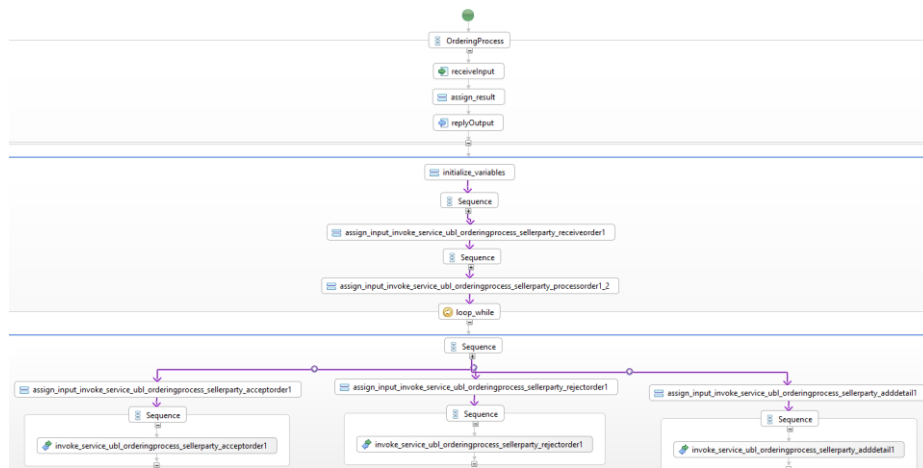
OrderingProcess

receiveInput

assign_result

replyOutput

initialize_variables

Sequence

assign_input_invoke_service_ubl_orderingprocess_sellerparty_receiveorder1

Sequence

assign_input_invoke_service_ubl_orderingprocess_sellerparty_processorder1_2

loop_while

Sequence

assign_input_invoke_service_ubl_orderingprocess_sellerparty_acceptorder1

Sequence

invoke_service_ubl_orderingprocess_sellerparty_acceptorder1

assign_input_invoke_service_ubl_orderingprocess_sellerparty_rejectorder1

Sequence

invoke_service_ubl_orderingprocess_sellerparty_rejectorder1

assign_input_invoke_service_ubl_orderingprocess_sellerparty_adddetail1

Sequence

invoke_service_ubl_orderingprocess_sellerparty_adddetail1